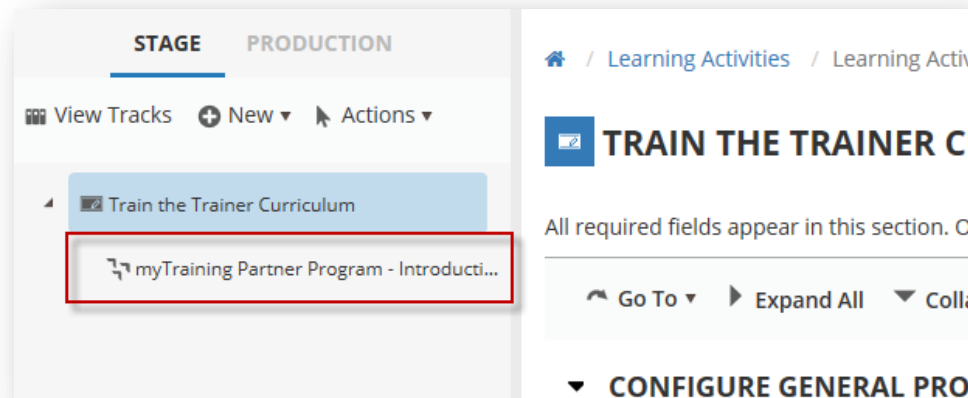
STAGE PRODUCTION

View Tracks New ▾ Actions ▾

Train the Trainer Curriculum

myTraining Partner Program - Introducti...

/ Learning Activities / Learning Activ

TRAIN THE TRAINER C

All required fields appear in this section. O

Go To ▾ Expand All Colla

CONFIGURE GENERAL PRO